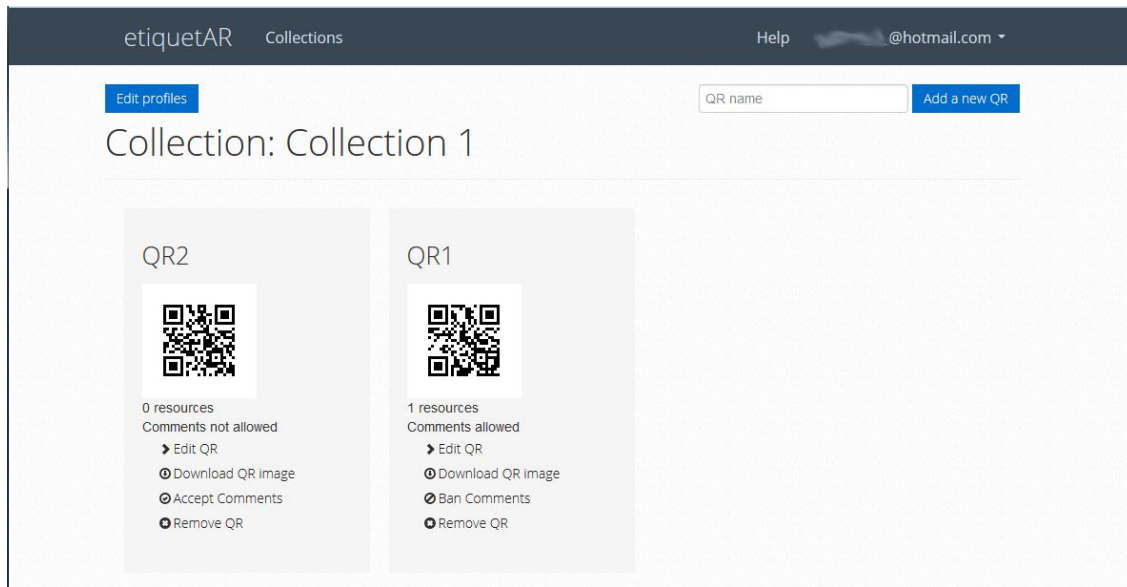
etiquetAR Collections

Help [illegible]@hotmail.com

Edit profiles

QR name

Add a new QR

Collection: Collection 1

QR2

0 resources
Comments not allowed
Edit QR
Download QR image
Accept Comments
Remove QR

QR1

1 resources
Comments allowed
Edit QR
Download QR image
Ban Comments
Remove QR